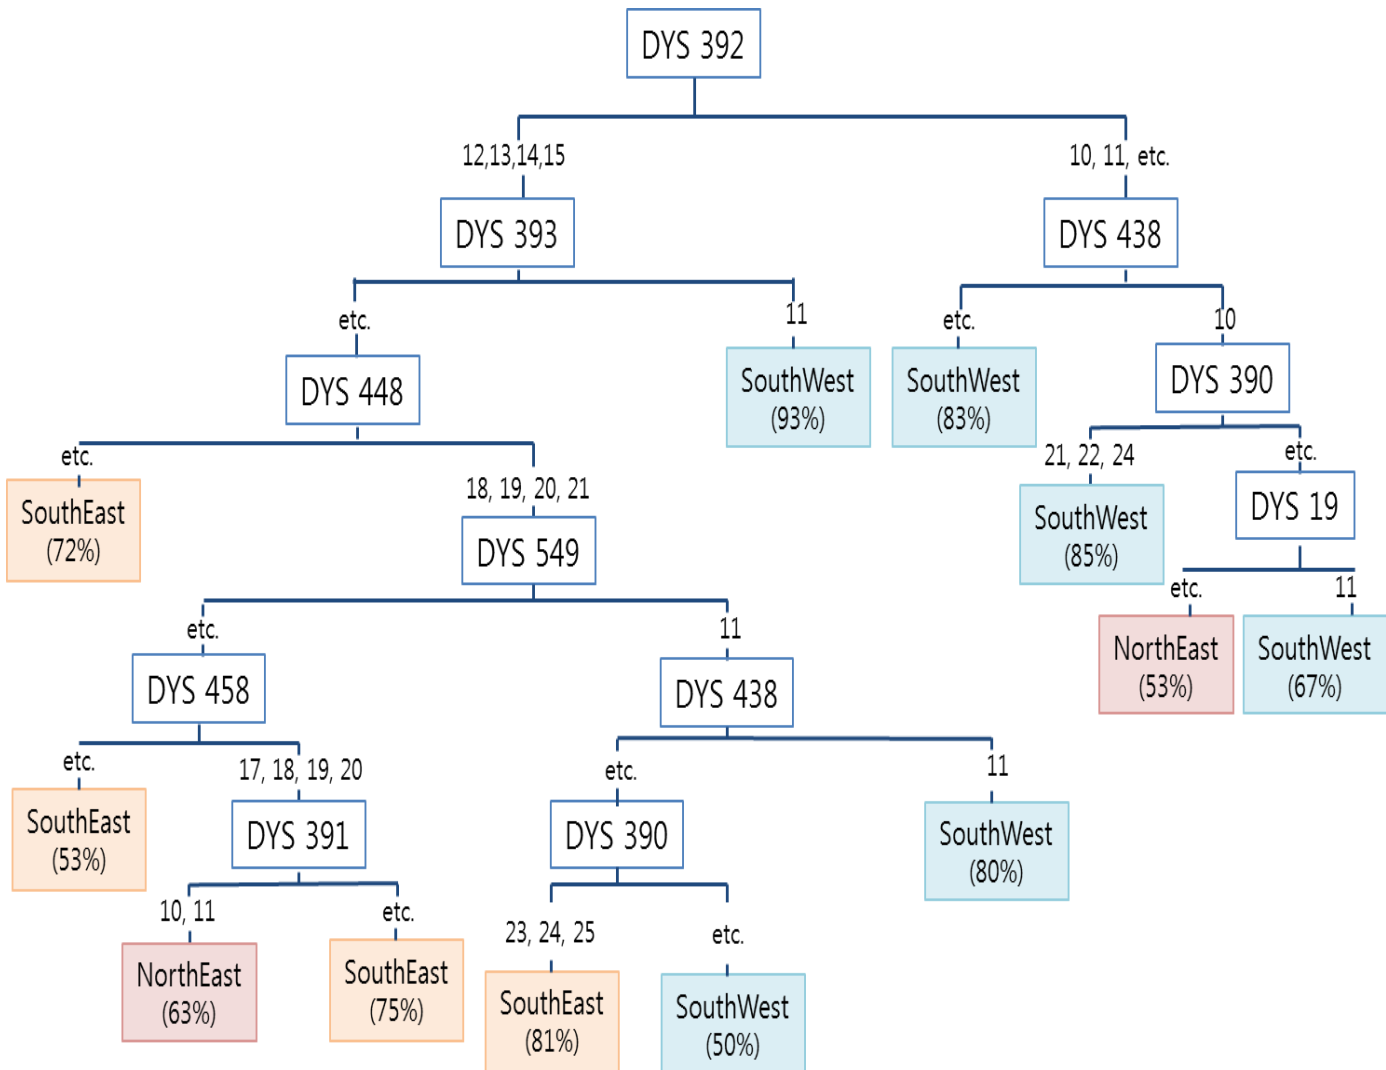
DYS 392

12,13,14,15

10, 11, etc.

DYS 393

DYS 438

etc.

11

etc.

10

DYS 448

SouthWest (93%)

SouthWest (83%)

DYS 390

etc.

18, 19, 20, 21

21, 22, 24

etc.

SouthEast (72%)

DYS 549

SouthWest (85%)

DYS 19

etc.

11

etc.

11

DYS 458

DYS 438

NorthEast (53%)

SouthWest (67%)

etc.

17, 18, 19, 20

etc.

11

SouthEast (53%)

DYS 391

DYS 390

SouthWest (80%)

10, 11

etc.

23, 24, 25

etc.

NorthEast (63%)

SouthEast (75%)

SouthEast (81%)

SouthWest (50%)